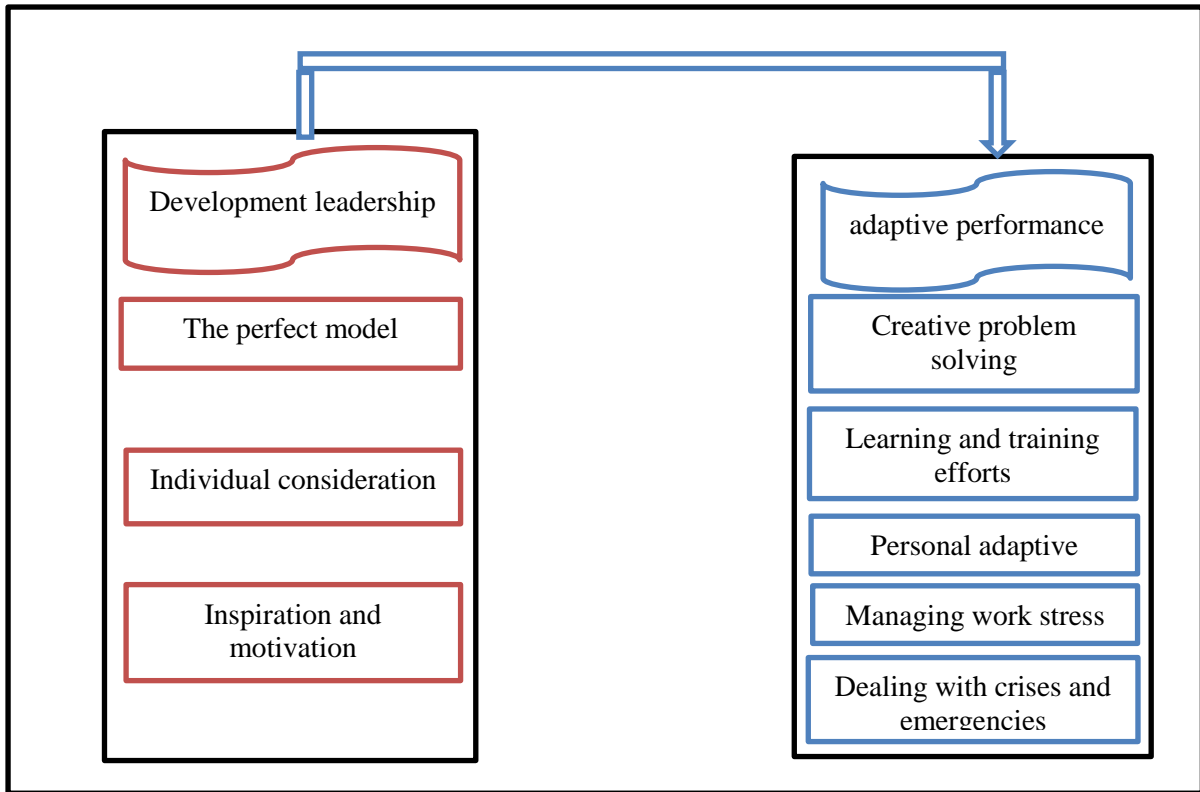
Development leadership

The perfect model

Individual consideration

Inspiration and motivation

adaptive performance

Creative problem solving

Learning and training efforts

Personal adaptive

Managing work stress

Dealing with crises and emergencies